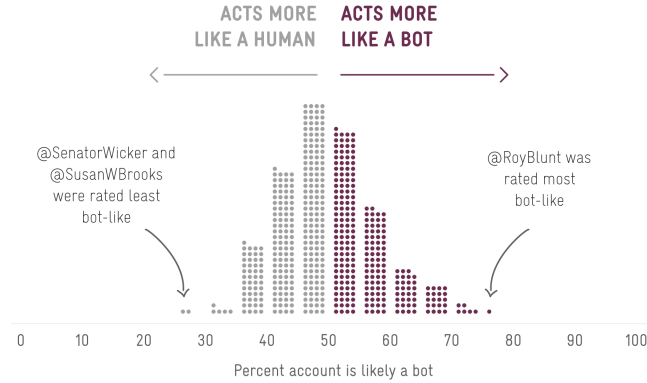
ACTS MORE LIKE A HUMAN

ACTS MORE LIKE A BOT

@SenatorWicker and @SusanWBrooks were rated least bot-like

@RoyBlunt was rated most bot-like

0 10 20 30 40 50 60 70 80 90 100

Percent account is likely a bot